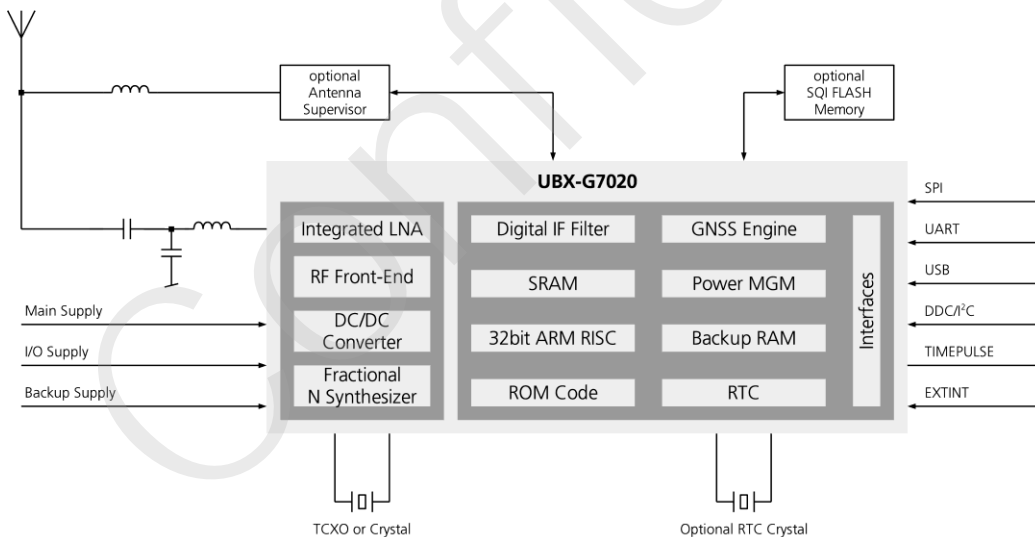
optional Antenna Supervisor

optional SQI FLASH Memory

UBX-G7020

Integrated LNA

RF Front-End

DC/DC Converter

Fractional N Synthesizer

Digital IF Filter

GNSS Engine

SRAM

Power MGM

32bit ARM RISC

Backup RAM

ROM Code

RTC

Interfaces

Main Supply

I/O Supply

Backup Supply

SPI

UART

USB

DDC/I$^2$C

TIMEPULSE

EXTINT

TCXO or Crystal

Optional RTC Crystal